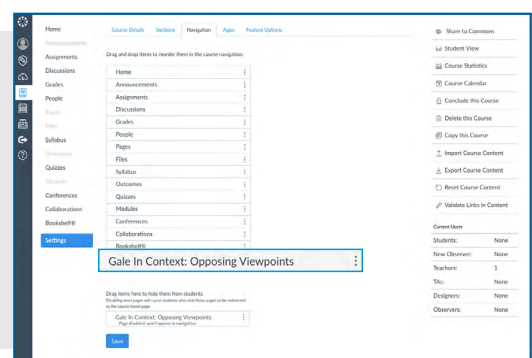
Home
Announcements
Assignments
Discussions
Grades
People
Pages
Files
Syllabus
Outcomes
Quizzes
Modules
Conferences
Collaborations
Bookshelf®
Settings

Course Details Sections Navigation Apps Feature Options

Drag and drop items to reorder them in the course navigation.

Home
Announcements
Assignments
Discussions
Grades
People
Pages
Files
Syllabus
Outcomes
Quizzes
Modules
Conferences
Collaborations
Bookshelf®

Gale In Context: Opposing Viewpoints

Drag items here to hide them from students.
Disabling most pages will cause students who visit those pages to be redirected to the course home page.

Gale In Context: Opposing Viewpoints
Page disabled, won't appear in navigation

Save

Share to Commons
Student View
Course Statistics
Course Calendar
Conclude this Course
Delete this Course
Copy this Course
Import Course Content
Export Course Content
Reset Course Content
Validate Links in Content

Current Users

| | |
|---|---|
| Students: | None |
| New Observer: | None |
| Teachers: | 1 |
| TAs: | None |
| Designers: | None |
| Observers: | None |